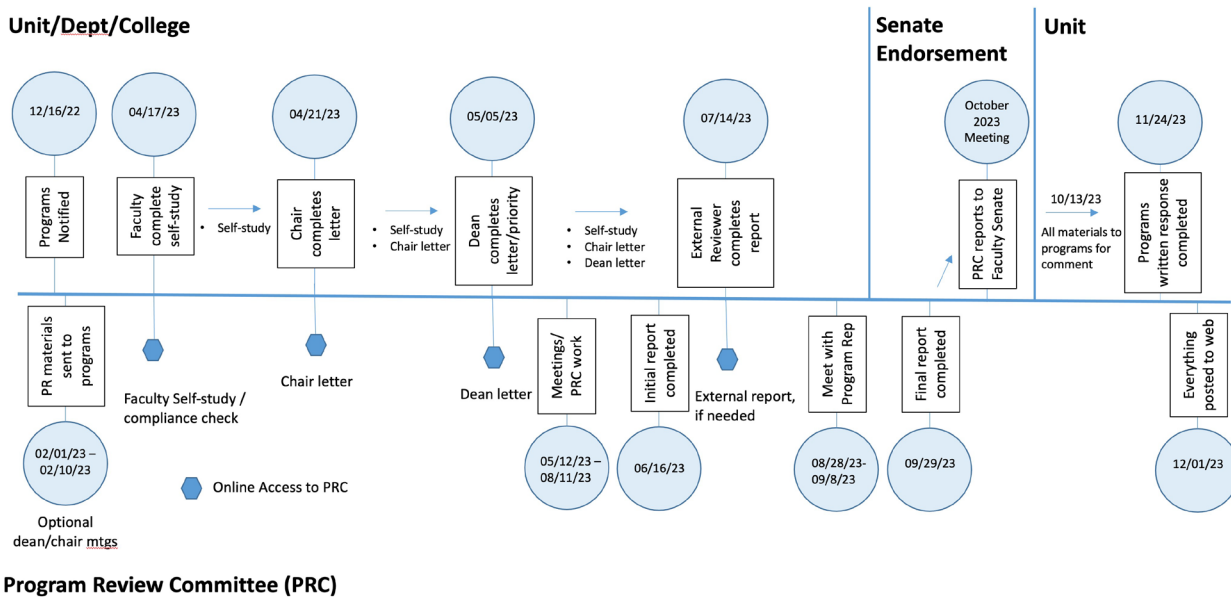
Unit/Dept/College

Senate Endorsement

Unit

12/16/22

Programs Notified

04/17/23

Faculty complete self-study

• Self-study

04/21/23

Chair completes letter

• Self-study
• Chair letter

05/05/23

Dean completes letter/priority

• Self-study
• Chair letter
• Dean letter

07/14/23

External Reviewer completes report

October 2023 Meeting

PRC reports to Faculty Senate

10/13/23

All materials to programs for comment

11/24/23

Programs written response completed

PR materials sent to programs

02/01/23 – 02/10/23

Optional dean/chair mtgs

Faculty Self-study / compliance check

Chair letter

Dean letter

Meetings/ PRC work

05/12/23 – 08/11/23

Initial report completed

06/16/23

External report, if needed

Meet with Program Rep

08/28/23- 09/8/23

Final report completed

09/29/23

Everything posted to web

12/01/23

Online Access to PRC

Program Review Committee (PRC)